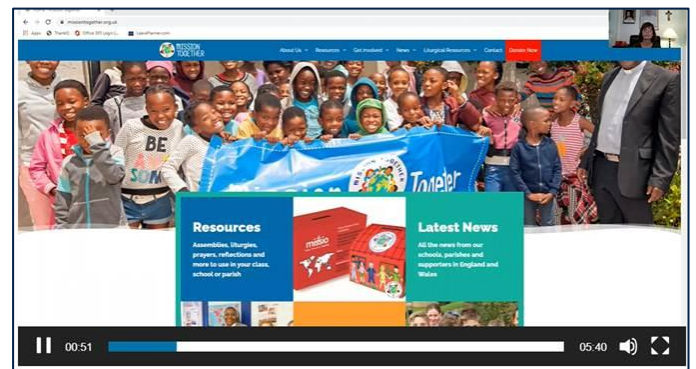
missiontogether.org.uk

Apps ThemS Office 365 Log In LearnPlanner.com

MISSION TOGETHER

About Us Resources Get involved News Liturgical Resources Contact Donate Now

BE SOM

Mission Together

Resources

Assemblies, liturgies, prayers, reflections and more to use in your class, school or parish

mission

Latest News

All the news from our schools, parishes and supporters in England and Wales

00:51

05:40